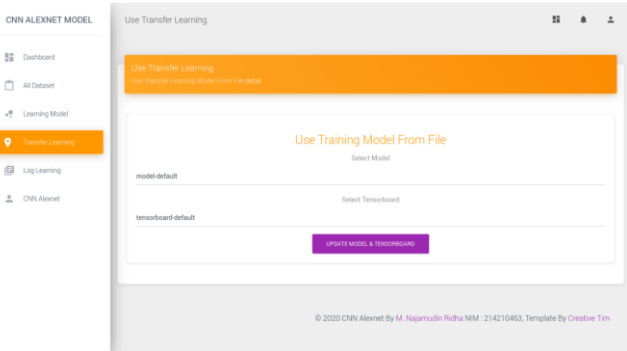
CNN ALEXNET MODEL

Dashboard

All Dataset

Learning Model

Transfer Learning

Log Learning

CNN Alexnet

Use Transfer Learning

Use Transfer Learning

Use Transfer Learning Model From File detail

Use Training Model From File

Select Model

model-default

Select Tensorboard

tensorboard-default

UPDATE MODEL & TENSORBOARD

© 2020 CNN Alexnet By M. Najamudin Ridha NIM : 214210463, Template By Creative Tim